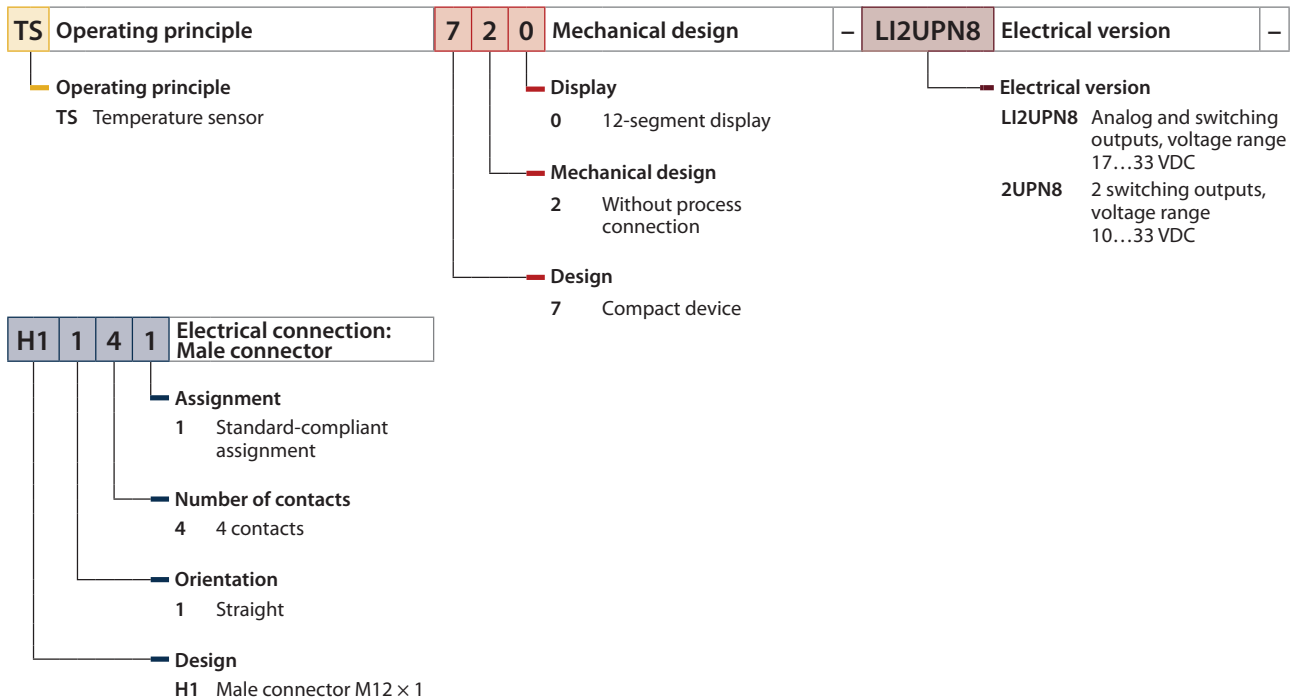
| TS | Operating principle | 7 | 2 | 0 | Mechanical design | – | LI2UPN8 | Electrical version | – |
|---|---|---|---|---|---|---|---|---|---|

**Operating principle**
**TS** Temperature sensor

**Display**
**0** 12-segment display

**Mechanical design**
**2** Without process connection

**Design**
**7** Compact device

**Electrical version**
**LI2UPN8** Analog and switching outputs, voltage range 17…33 VDC
**2UPN8** 2 switching outputs, voltage range 10…33 VDC

| H1 | 1 | 4 | 1 | Electrical connection: Male connector |
|---|---|---|---|---|

**Assignment**
**1** Standard-compliant assignment

**Number of contacts**
**4** 4 contacts

**Orientation**
**1** Straight

**Design**
**H1** Male connector M12 × 1